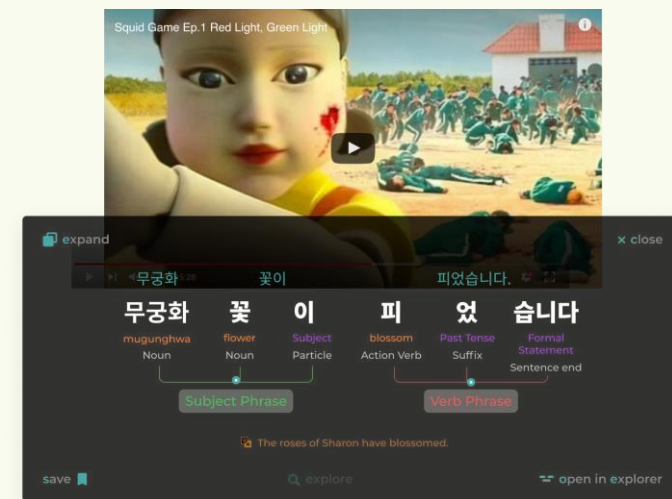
Squid Game Ep.1 Red Light, Green Light

expand

close

무궁화 꽃이 피었습니다.

무궁화
mugunghwa
Noun

꽃
flower
Noun

이
Subject
Particle

피
blossom
Action Verb

었
Past Tense
Suffix

습니다
Formal Statement
Sentence end

Subject Phrase

Verb Phrase

The roses of Sharon have blossomed.

save

explore

open in explorer